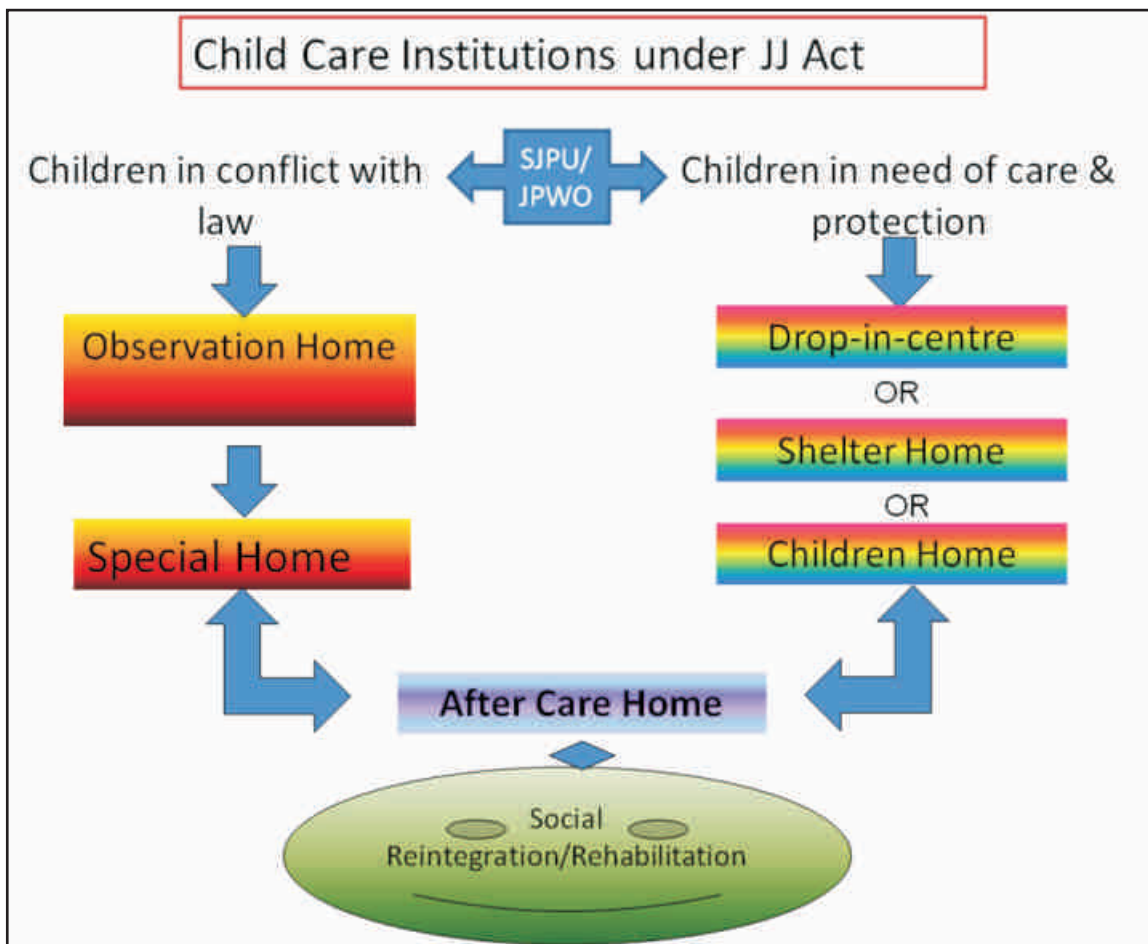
Child Care Institutions under JJ Act

Children in conflict with law

SJPU/ JPWO

Children in need of care & protection

Observation Home

Special Home

Drop-in-centre

OR

Shelter Home

OR

Children Home

After Care Home

Social Reintegration/Rehabilitation